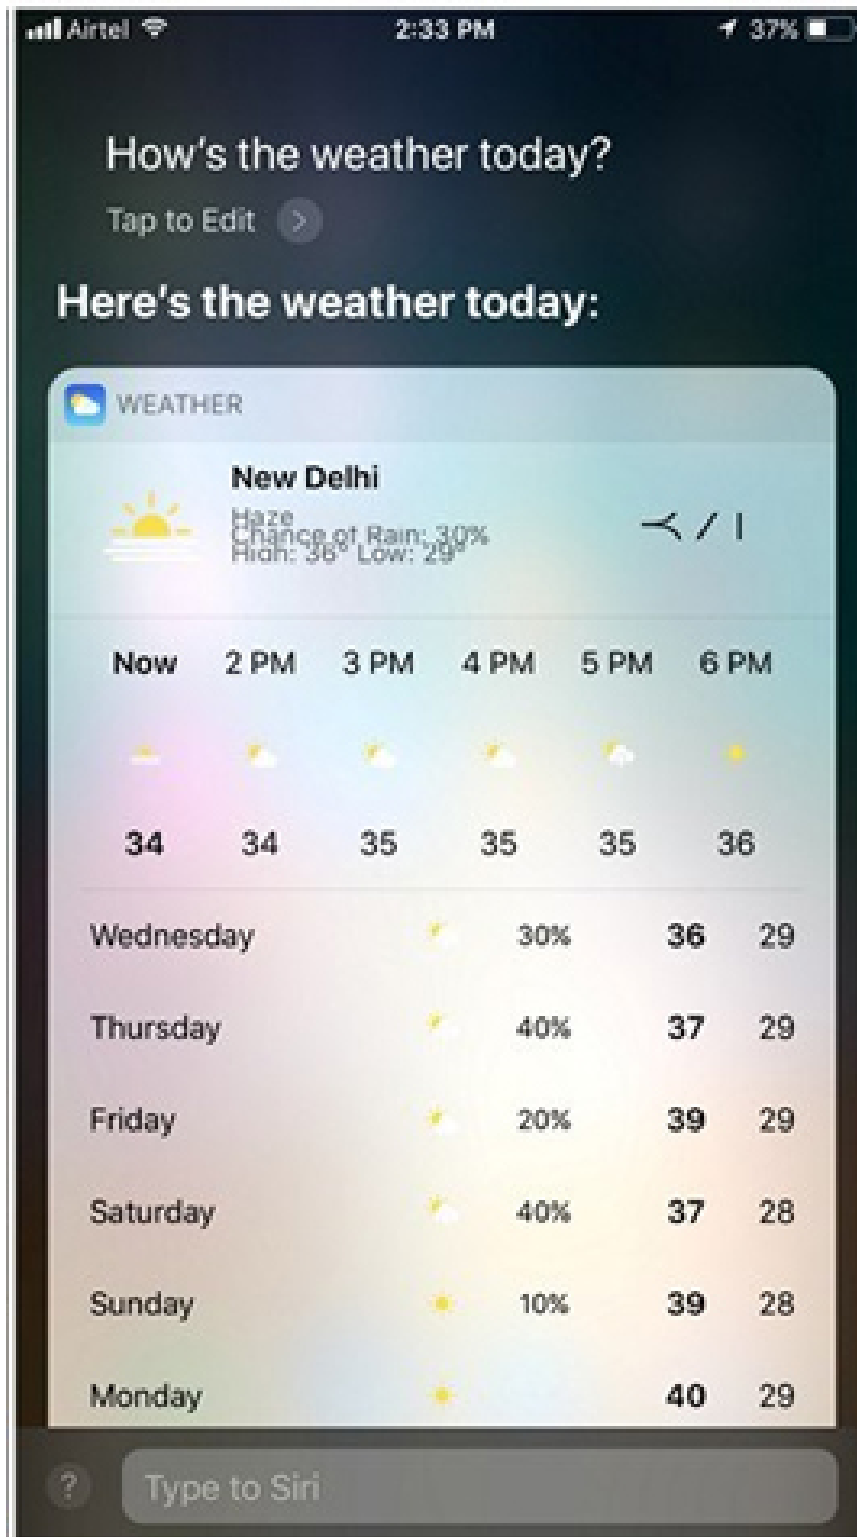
Airtel 2:33 PM 37%

How's the weather today?

Tap to Edit

Here's the weather today:

WEATHER

New Delhi

Haze
Chance of Rain: 30%
High: 36° Low: 29°

| Now | 2 PM | 3 PM | 4 PM | 5 PM | 6 PM |
|---|---|---|---|---|---|
| 34 | 34 | 35 | 35 | 35 | 36 |

| | | | |
|---|---|---|---|
| Wednesday | 30% | 36 | 29 |
| Thursday | 40% | 37 | 29 |
| Friday | 20% | 39 | 29 |
| Saturday | 40% | 37 | 28 |
| Sunday | 10% | 39 | 28 |
| Monday | | 40 | 29 |

?

Type to Siri